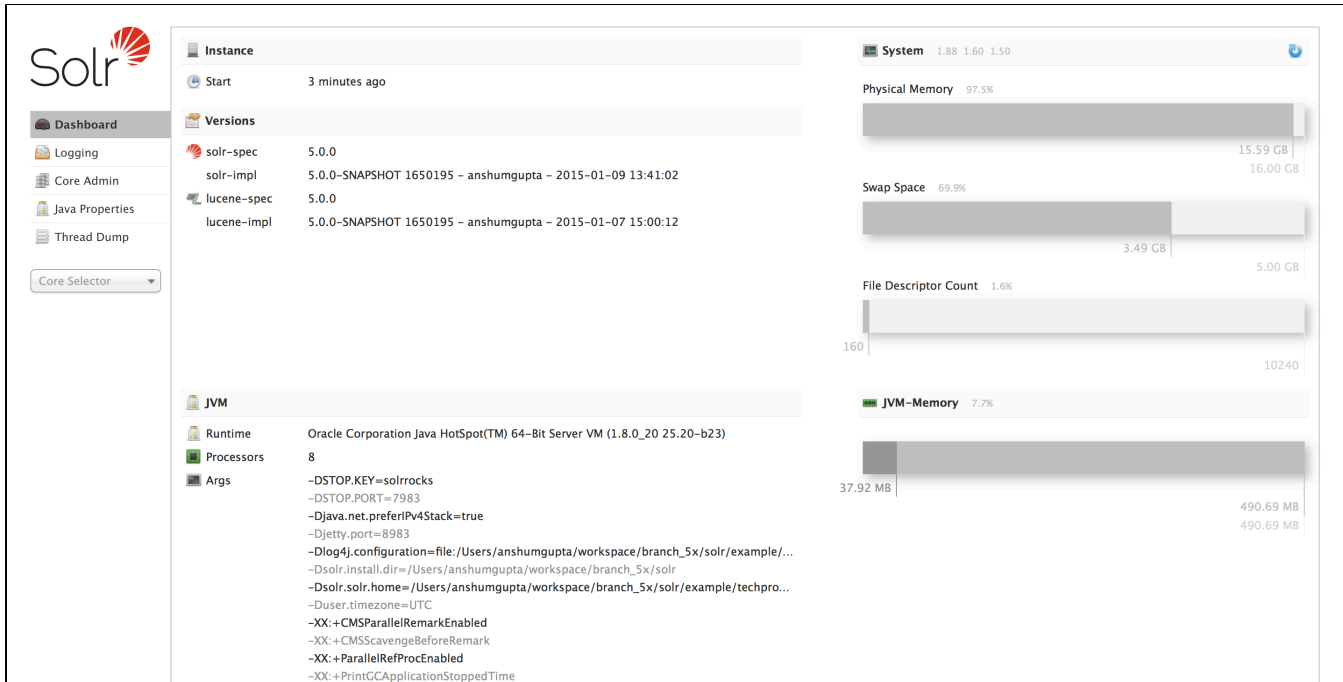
Solr

Dashboard
Logging
Core Admin
Java Properties
Thread Dump

Core Selector

Instance
Start 3 minutes ago

Versions
solr-spec 5.0.0
solr-impl 5.0.0-SNAPSHOT 1650195 - anshumgupta - 2015-01-09 13:41:02
lucene-spec 5.0.0
lucene-impl 5.0.0-SNAPSHOT 1650195 - anshumgupta - 2015-01-07 15:00:12

JVM
Runtime Oracle Corporation Java HotSpot(TM) 64-Bit Server VM (1.8.0_20 25.20-b23)
Processors 8
Args -DSTOP.KEY=solrrocks
-DSTOP.PORT=7983
-Djava.net.preferIPv4Stack=true
-Djetty.port=8983
-Dlog4j.configuration=file:/Users/anshumgupta/workspace/branch_5x/solr/example/...
-Dsolr.install.dir=/Users/anshumgupta/workspace/branch_5x/solr
-Dsolr.solr.home=/Users/anshumgupta/workspace/branch_5x/solr/example/techpro...
-Duser.timezone=UTC
-XX:+CMSParallelRemarkEnabled
-XX:+CMSScavengeBeforeRemark
-XX:+ParallelRefProcEnabled
-XX:+PrintGCApplicationStoppedTime

System 1.88 1.60 1.50

Physical Memory 97.5%
15.59 GB
16.00 GB

Swap Space 69.9%
3.49 GB
5.00 GB

File Descriptor Count 1.6%
160
10240

JVM-Memory 7.7%
37.92 MB
490.69 MB
490.69 MB